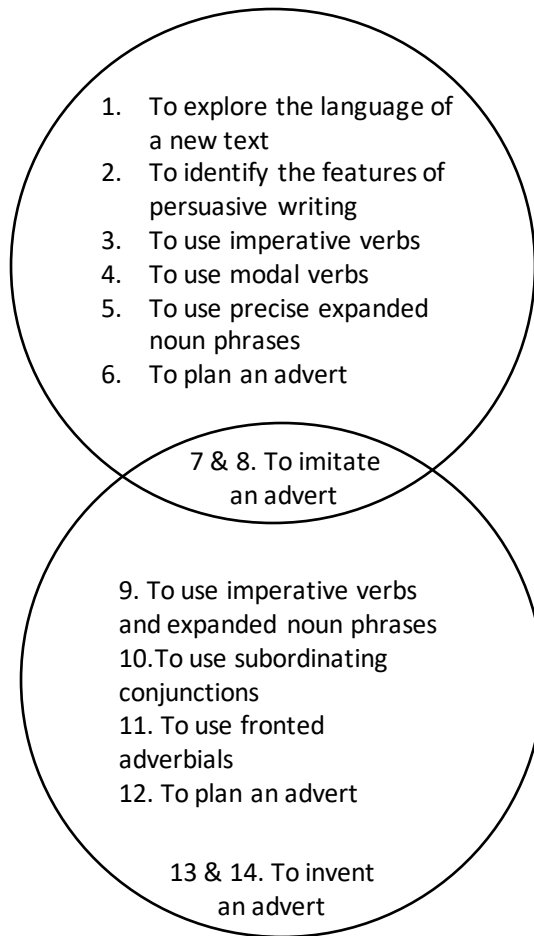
1. To explore the language of a new text
2. To identify the features of persuasive writing
3. To use imperative verbs
4. To use modal verbs
5. To use precise expanded noun phrases
6. To plan an advert

7 & 8. To imitate an advert

9. To use imperative verbs and expanded noun phrases
10.To use subordinating conjunctions
11. To use fronted adverbials
12. To plan an advert

13 & 14. To invent an advert